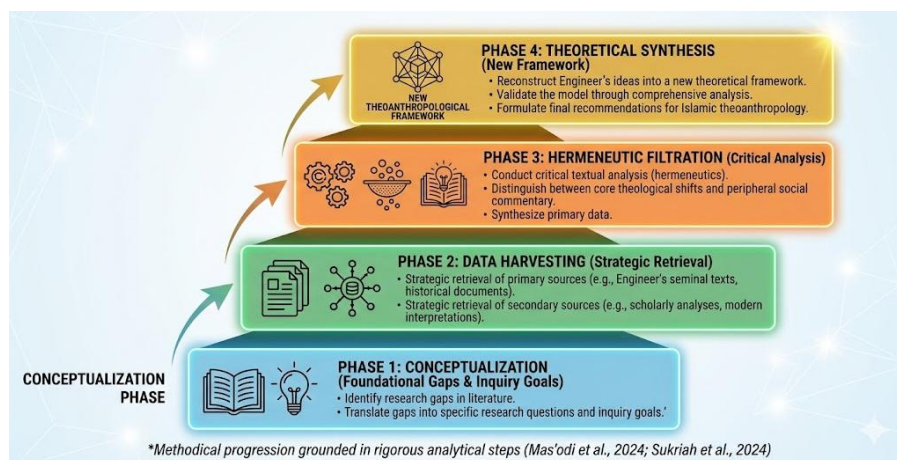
NEW THEOANTHROPOLOGICAL FRAMEWORK

PHASE 4: THEORETICAL SYNTHESIS (New Framework)
• Reconstruct Engineer's ideas into a new theoretical framework.
• Validate the model through comprehensive analysis.
• Formulate final recommendations for Islamic theoanthropology.

PHASE 3: HERMENEUTIC FILTRATION (Critical Analysis)
• Conduct critical textual analysis (hermeneutics).
• Distinguish between core theological shifts and peripheral social commentary.
• Synthesize primary data.

PHASE 2: DATA HARVESTING (Strategic Retrieval)
• Strategic retrieval of primary sources (e.g., Engineer's seminal texts, historical documents).
• Strategic retrieval of secondary sources (e.g., scholarly analyses, modern interpretations).

CONCEPTUALIZATION PHASE

PHASE 1: CONCEPTUALIZATION (Foundational Gaps & Inquiry Goals)
• Identify research gaps in literature.
• Translate gaps into specific research questions and inquiry goals.'

*Methodical progression grounded in rigorous analytical steps (Mas'odi et al., 2024; Sukriah et al., 2024)